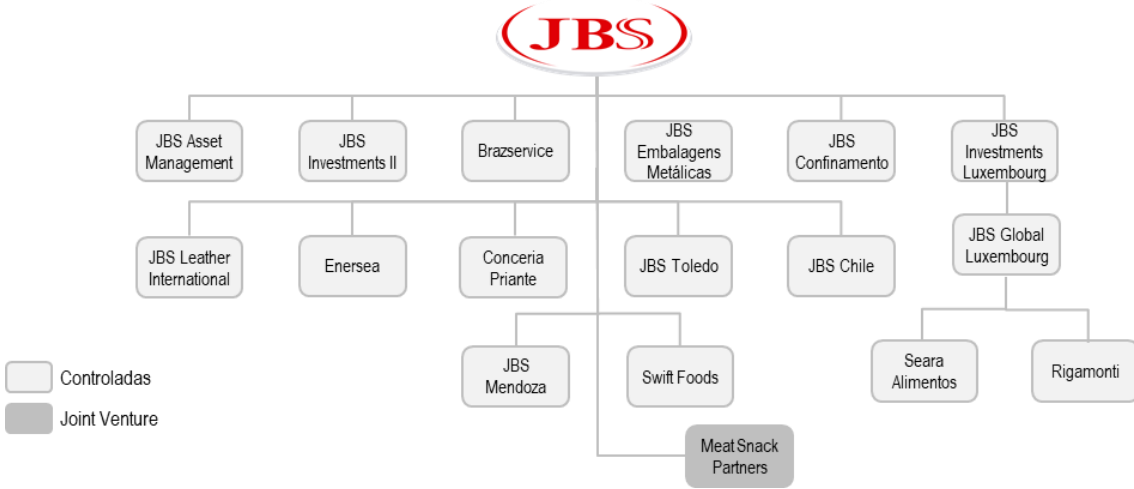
JBS

JBS Asset Management

JBS Investments II

Brazservice

JBS Embalagens Metálicas

JBS Confinamento

JBS Investments Luxembourg

JBS Leather International

Enersea

Conceria Priante

JBS Toledo

JBS Chile

JBS Global Luxembourg

JBS Mendoza

Swift Foods

Seara Alimentos

Rigamonti

Meat Snack Partners

Controladas

Joint Venture